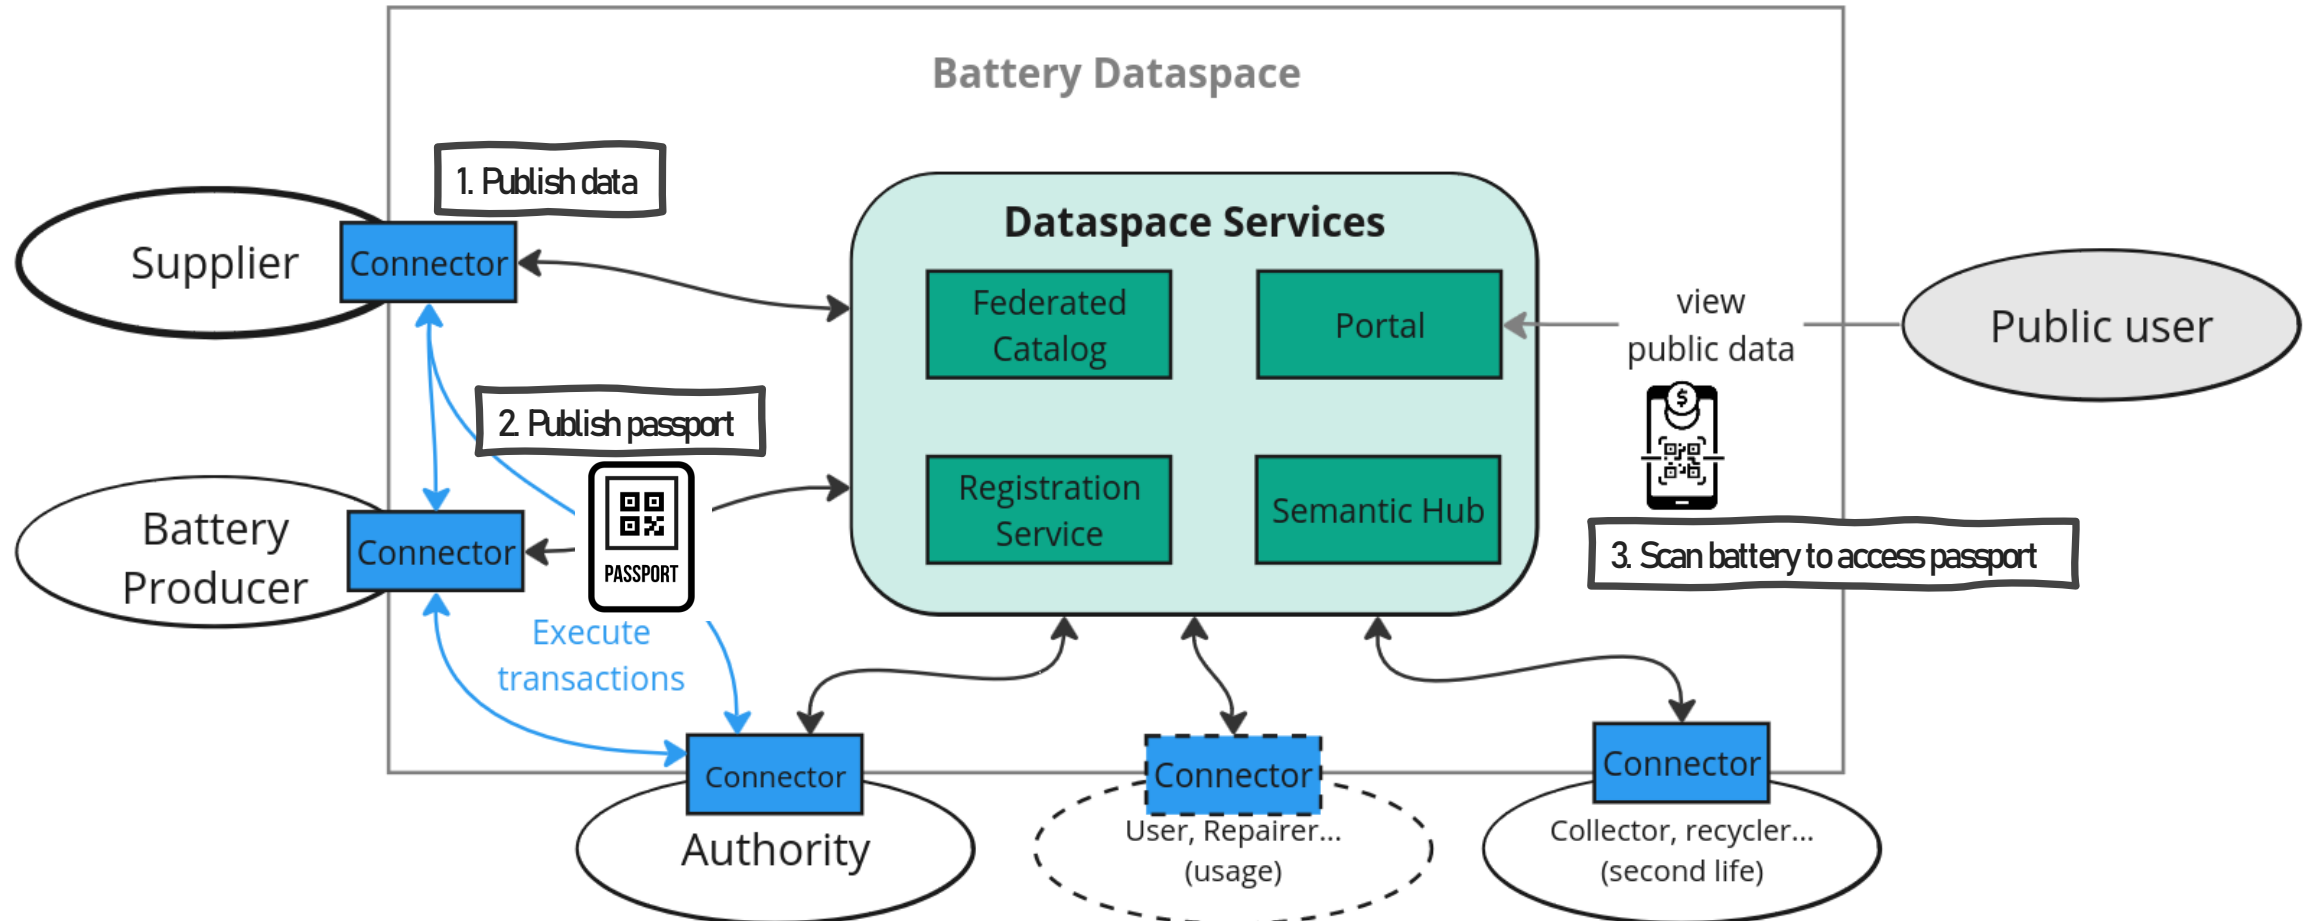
Battery Dataspace

1. Publish data

Supplier

Connector

Dataspace Services

Federated Catalog

Portal

view public data

Public user

2. Publish passport

Battery Producer

Connector

PASSPORT

Registration Service

Semantic Hub

3. Scan battery to access passport

Execute transactions

Connector

Authority

Connector

User, Repairer... (usage)

Connector

Collector, recycler... (second life)